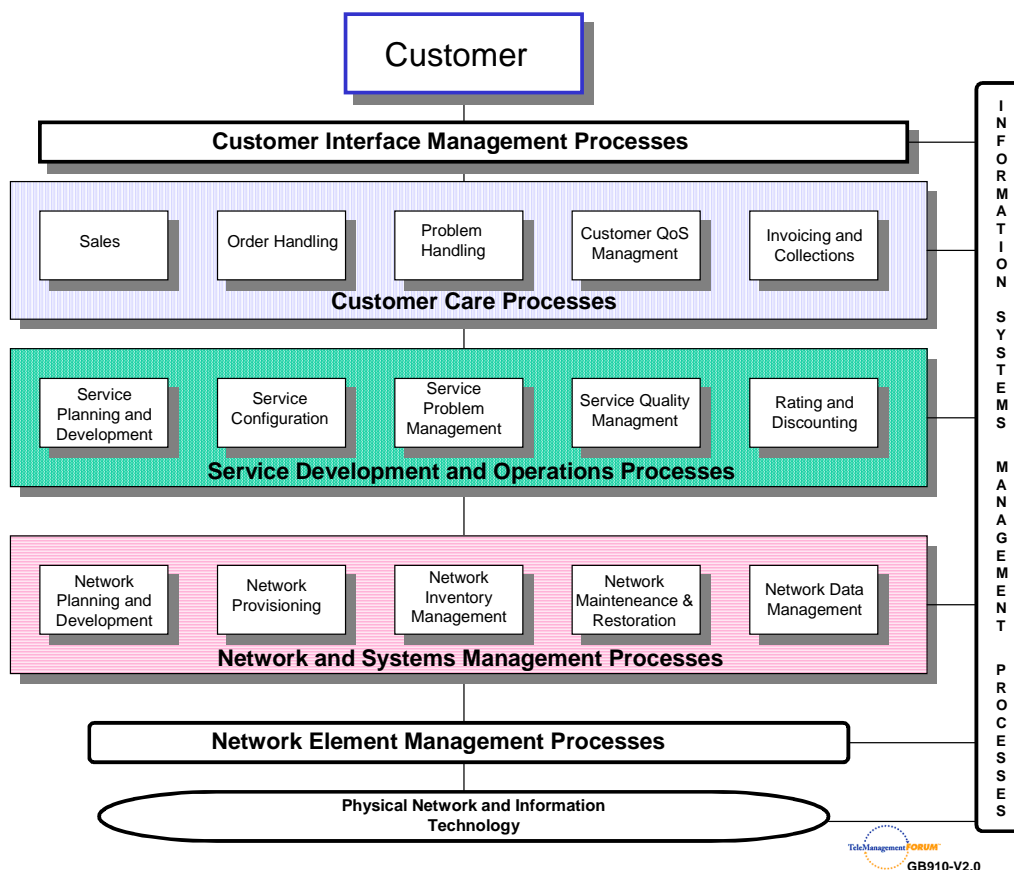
Customer

Customer Interface Management Processes

Sales

Order Handling

Problem Handling

Customer QoS Managment

Invoicing and Collections

Customer Care Processes

Service Planning and Development

Service Configuration

Service Problem Management

Service Quality Managment

Rating and Discounting

Service Development and Operations Processes

Network Planning and Development

Network Provisioning

Network Inventory Management

Network Mainteneance & Restoration

Network Data Management

Network and Systems Management Processes

Network Element Management Processes

Physical Network and Information Technology

INFORMATION SYSTEMS MANAGEMENT PROCESSES

TeleManagement FORUM

GB910-V2.0